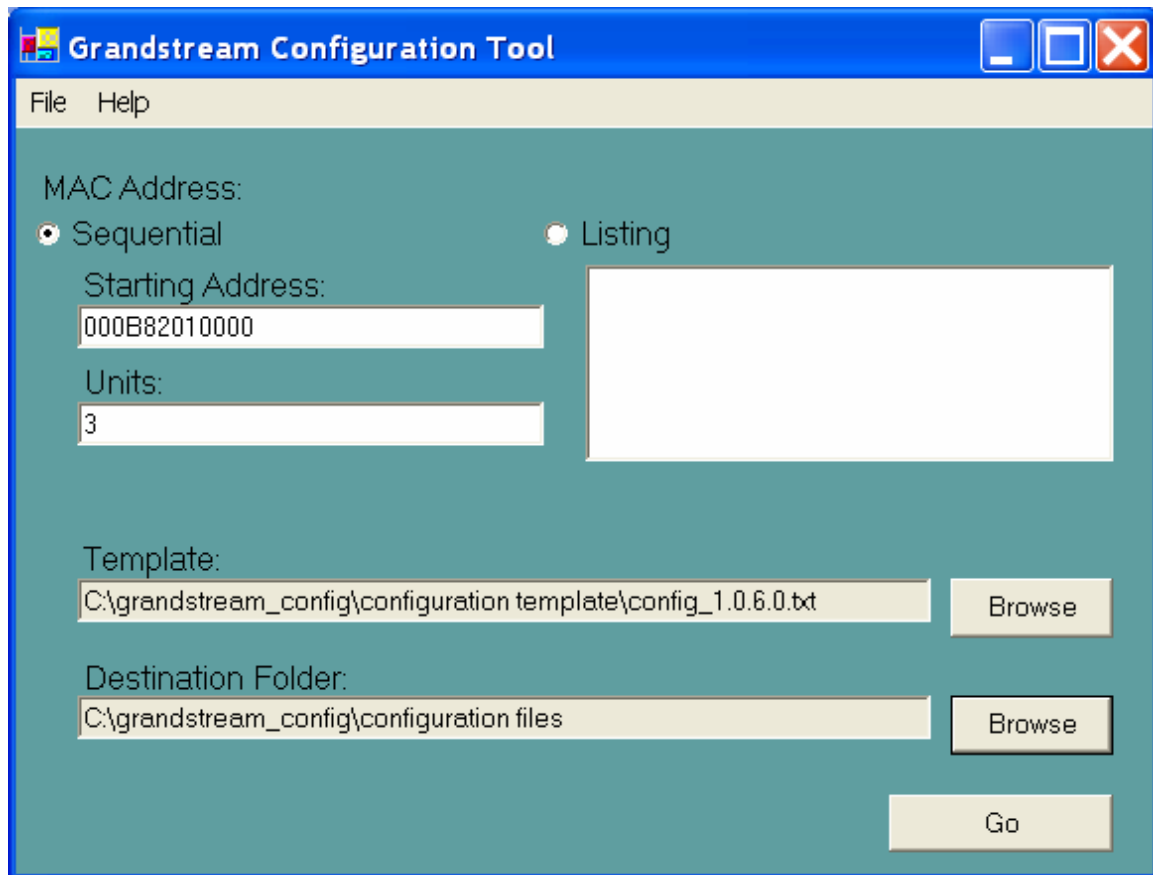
Grandstream Configuration Tool

File Help

MAC Address:

Sequential

Listing

Starting Address:

000B82010000

Units:

3

Template:

C:\grandstream_config\configuration template\config_1.0.6.0.txt

Browse

Destination Folder:

C:\grandstream_config\configuration files

Browse

Go